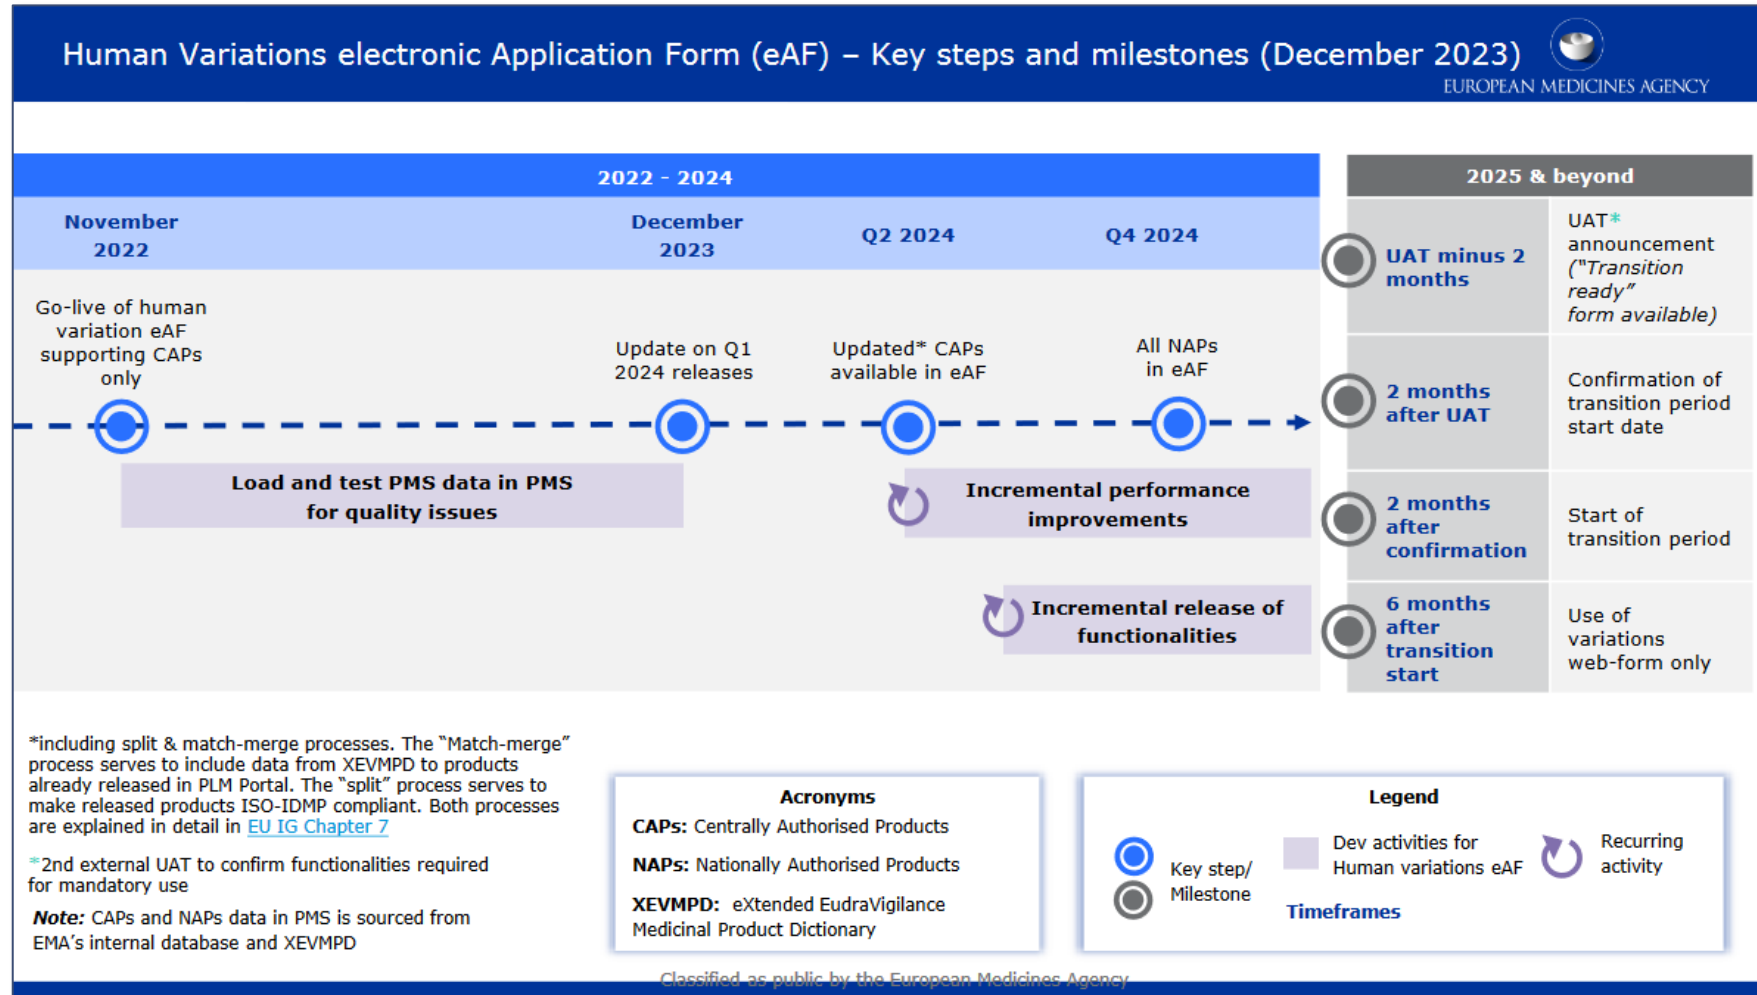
Human Variations electronic Application Form (eAF) – Key steps and milestones (December 2023)

EUROPEAN MEDICINES AGENCY

2022 - 2024

November 2022

December 2023

Q2 2024

Q4 2024

Go-live of human variation eAF supporting CAPs only

Update on Q1 2024 releases

Updated* CAPs available in eAF

All NAPs in eAF

Load and test PMS data in PMS for quality issues

Incremental performance improvements

Incremental release of functionalities

2025 & beyond

UAT minus 2 months

UAT* announcement ("Transition ready" form available)

2 months after UAT

Confirmation of transition period start date

2 months after confirmation

Start of transition period

6 months after transition start

Use of variations web-form only

*including split & match-merge processes. The "Match-merge" process serves to include data from XEVMPD to products already released in PLM Portal. The "split" process serves to make released products ISO-IDMP compliant. Both processes are explained in detail in EU IG Chapter 7

*2nd external UAT to confirm functionalities required for mandatory use

Note: CAPs and NAPs data in PMS is sourced from EMA's internal database and XEVMPD

Acronyms

CAPs: Centrally Authorised Products

NAPs: Nationally Authorised Products

XEVMPD: eXtended EudraVigilance Medicinal Product Dictionary

Legend

Key step/ Milestone

Dev activities for Human variations eAF

Recurring activity

Timeframes

Classified as public by the European Medicines Agency